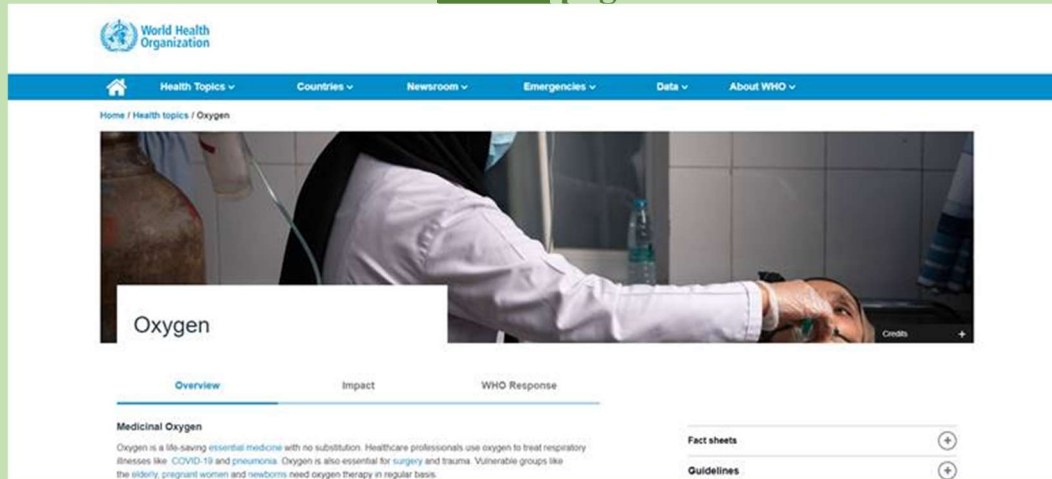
World Health Organization

Health Topics ⌄ Countries ⌄ Newsroom ⌄ Emergencies ⌄ Data ⌄ About WHO ⌄

Home / Health topics / Oxygen

Oxygen

Credits +

Overview Impact WHO Response

Medicinal Oxygen

Oxygen is a life-saving essential medicine with no substitution. Healthcare professionals use oxygen to treat respiratory illnesses like COVID-19 and pneumonia. Oxygen is also essential for surgery and trauma. Vulnerable groups like the elderly, pregnant women and newborns need oxygen therapy in regular basis.

Fact sheets

Guidelines